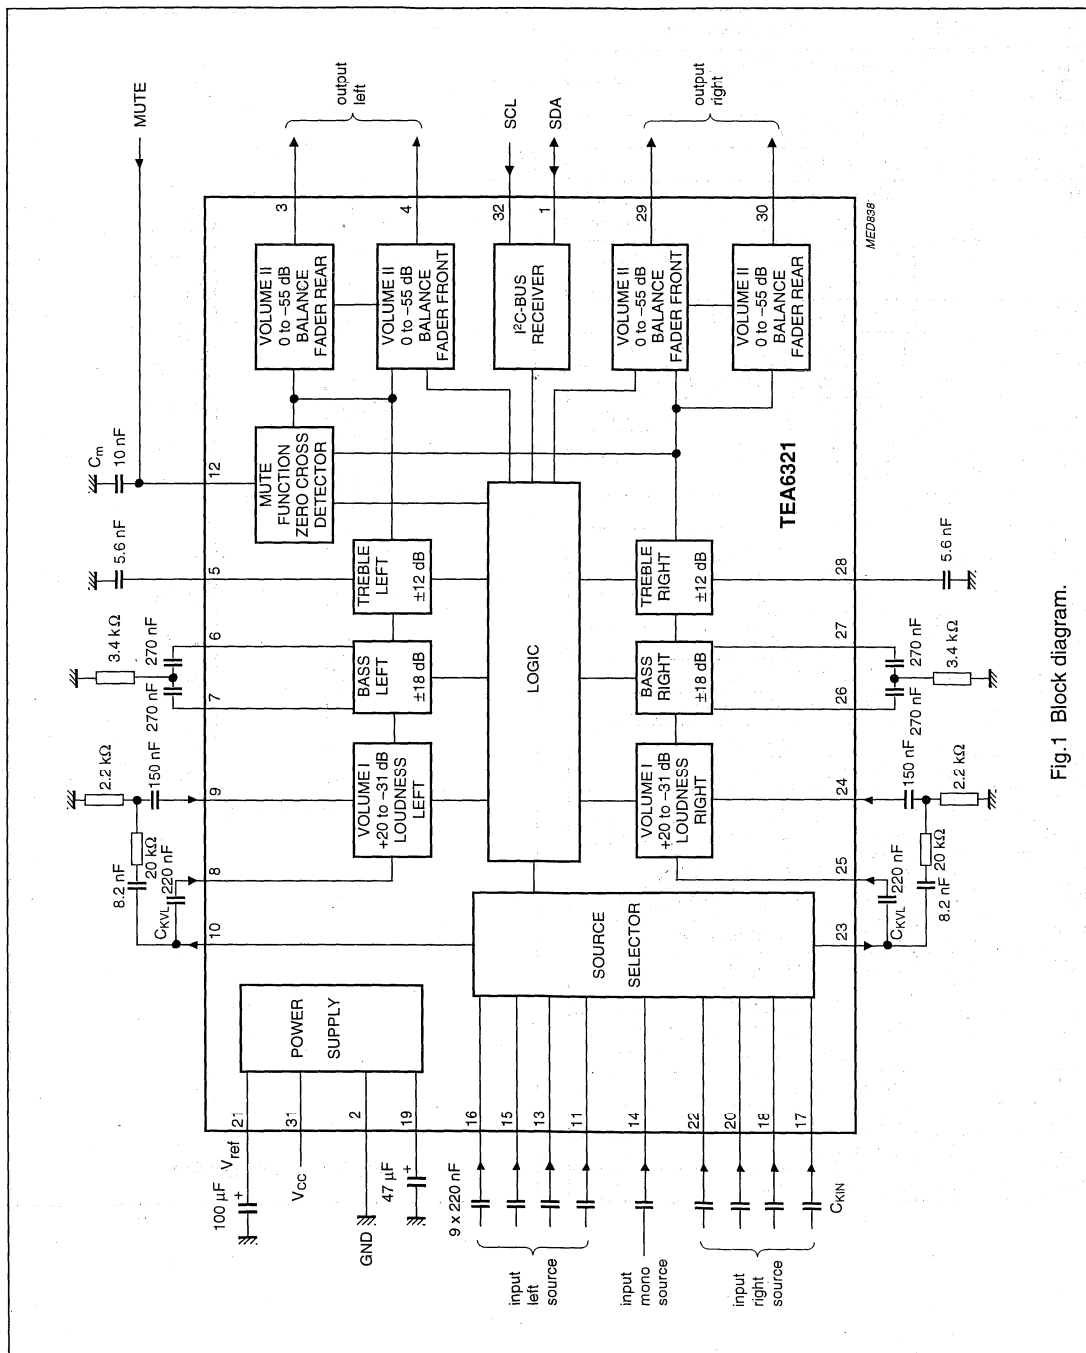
MUTE

output left

SCL

SDA

output right

3

4

32

1

29

30

MED838

VOLUME II 0 to −55 dB BALANCE FADER REAR

VOLUME II 0 to −55 dB BALANCE FADER FRONT

I²C-BUS RECEIVER

VOLUME II 0 to −55 dB BALANCE FADER FRONT

VOLUME II 0 to −55 dB BALANCE FADER REAR

$C_m$

10 nF

12

MUTE FUNCTION ZERO CROSS DETECTOR

TEA6321

5.6 nF

5

TREBLE LEFT ±12 dB

LOGIC

TREBLE RIGHT ±12 dB

28

5.6 nF

3.4 kΩ

270 nF

6

7

270 nF

BASS LEFT ±18 dB

BASS RIGHT ±18 dB

27

26

270 nF

270 nF

3.4 kΩ

2.2 kΩ

150 nF

9

VOLUME I +20 to −31 dB LOUDNESS LEFT

VOLUME I +20 to −31 dB LOUDNESS RIGHT

24

150 nF

2.2 kΩ

20 kΩ

8.2 nF

220 nF

8

25

220 nF

20 kΩ

8.2 nF

$C_{KVL}$

10

SOURCE SELECTOR

23

$C_{KVL}$

POWER SUPPLY

21

31

2

19

16

15

13

11

14

22

20

18

17

100 µF

$V_{ref}$

$V_{CC}$

GND

47 µF

9 x 220 nF

$C_{KIN}$

input left source

input mono source

input right source

Fig.1 Block diagram.